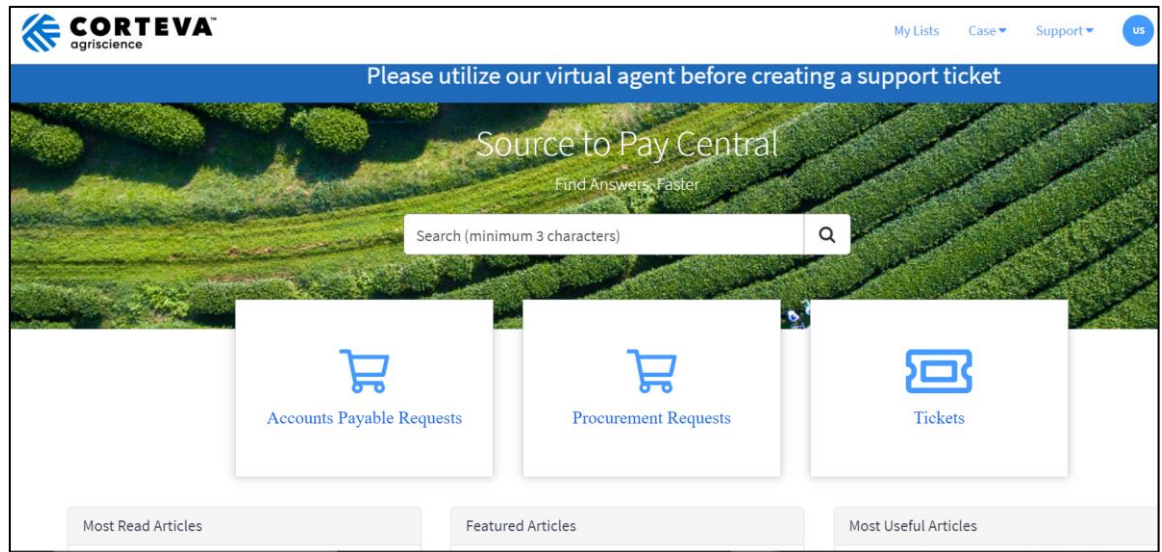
CORTEVA™
agriscience

My Lists Case ▾ Support ▾ US

Please utilize our virtual agent before creating a support ticket

Source to Pay Central

Find Answers, Faster

Search (minimum 3 characters)

Accounts Payable Requests

Procurement Requests

Tickets

Most Read Articles

Featured Articles

Most Useful Articles